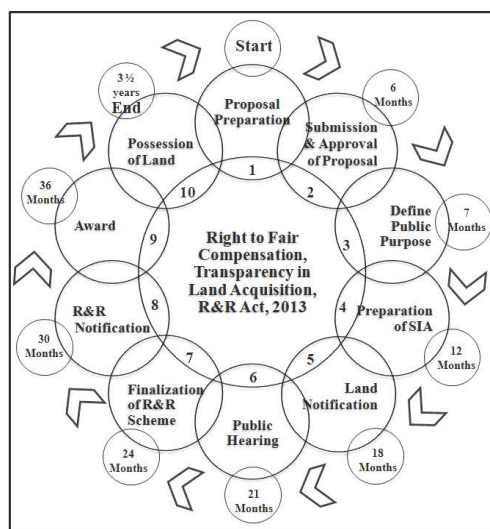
Start

Proposal Preparation

1

6 Months

Submission & Approval of Proposal

2

Define Public Purpose

3

7 Months

Preparation of SIA

4

12 Months

Land Notification

5

18 Months

Public Hearing

6

21 Months

Finalization of R&R Scheme

7

24 Months

R&R Notification

8

30 Months

Award

9

36 Months

Possession of Land

10

3 ½ years End

Right to Fair Compensation, Transparency in Land Acquisition, R&R Act, 2013